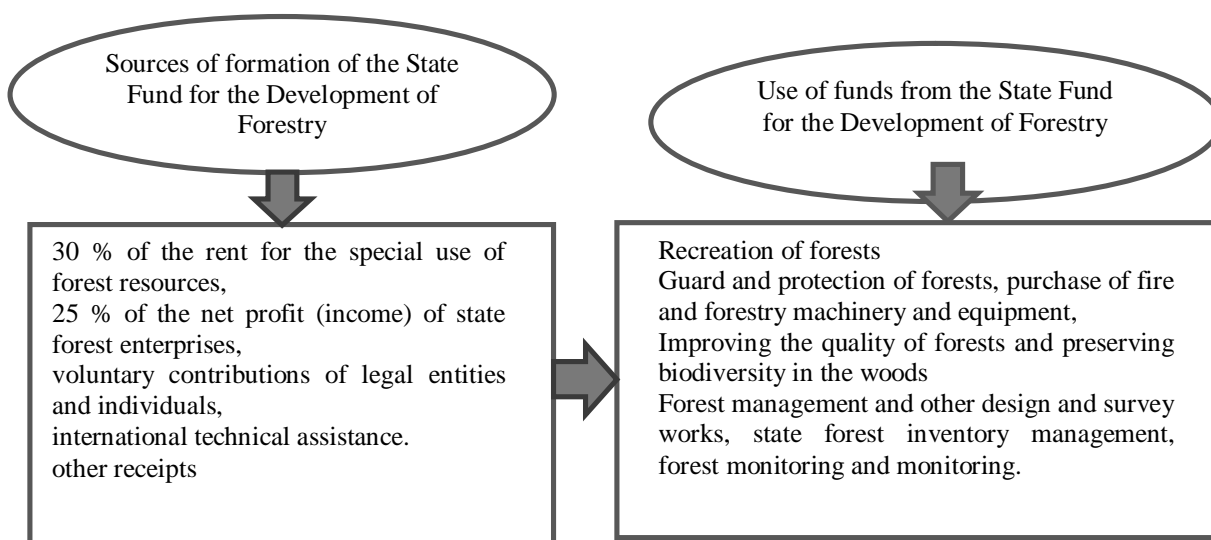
Sources of formation of the State Fund for the Development of Forestry

Use of funds from the State Fund for the Development of Forestry

30 % of the rent for the special use of forest resources,
25 % of the net profit (income) of state forest enterprises,
voluntary contributions of legal entities and individuals,
international technical assistance.
other receipts

Recreation of forests
Guard and protection of forests, purchase of fire and forestry machinery and equipment,
Improving the quality of forests and preserving biodiversity in the woods
Forest management and other design and survey works, state forest inventory management, forest monitoring and monitoring.